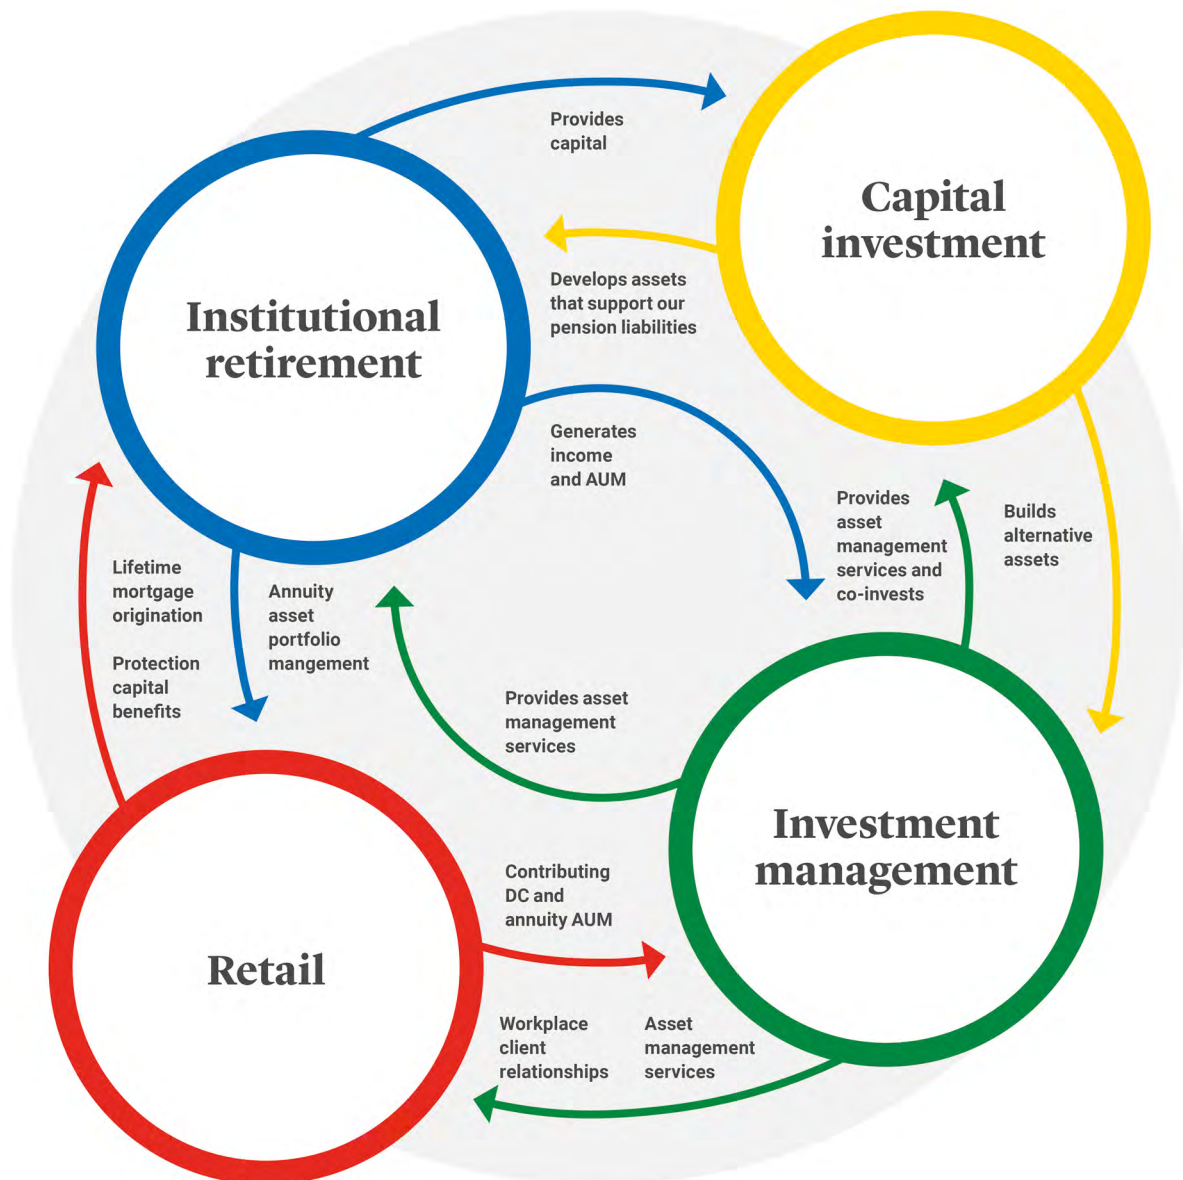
Provides capital

Capital investment

Develops assets that support our pension liabilities

Institutional retirement

Generates income and AUM

Provides asset management services and co-invests

Builds alternative assets

Lifetime mortgage origination

Protection capital benefits

Annuity asset portfolio mangement

Provides asset management services

Investment management

Contributing DC and annuity AUM

Retail

Workplace client relationships

Asset management services